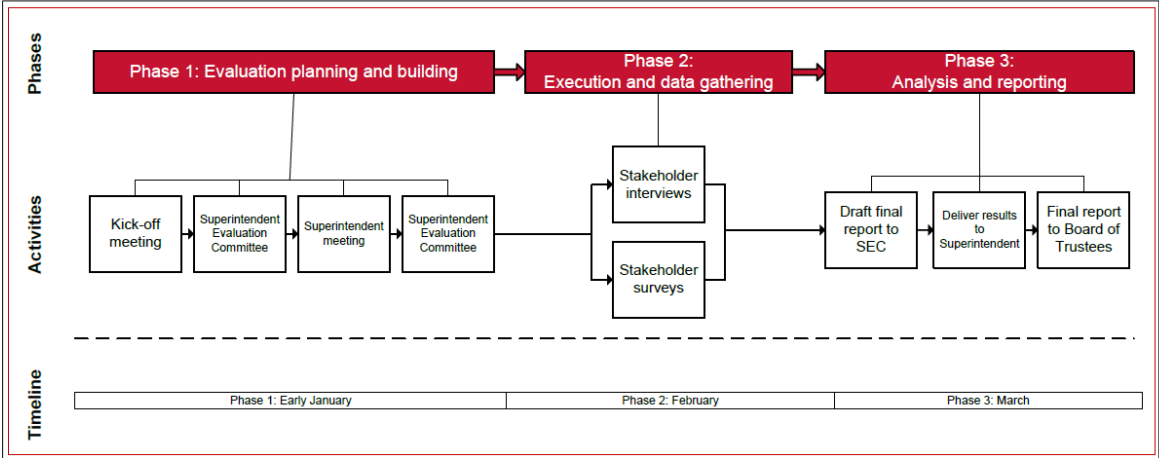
Phases

Phase 1: Evaluation planning and building

Phase 2: Execution and data gathering

Phase 3: Analysis and reporting

Activities

Kick-off meeting

Superintendent Evaluation Committee

Superintendent meeting

Superintendent Evaluation Committee

Stakeholder interviews

Stakeholder surveys

Draft final report to SEC

Deliver results to Superintendent

Final report to Board of Trustees

Timeline

| Phase 1: Early January | Phase 2: February | Phase 3: March |
|---|---|---|